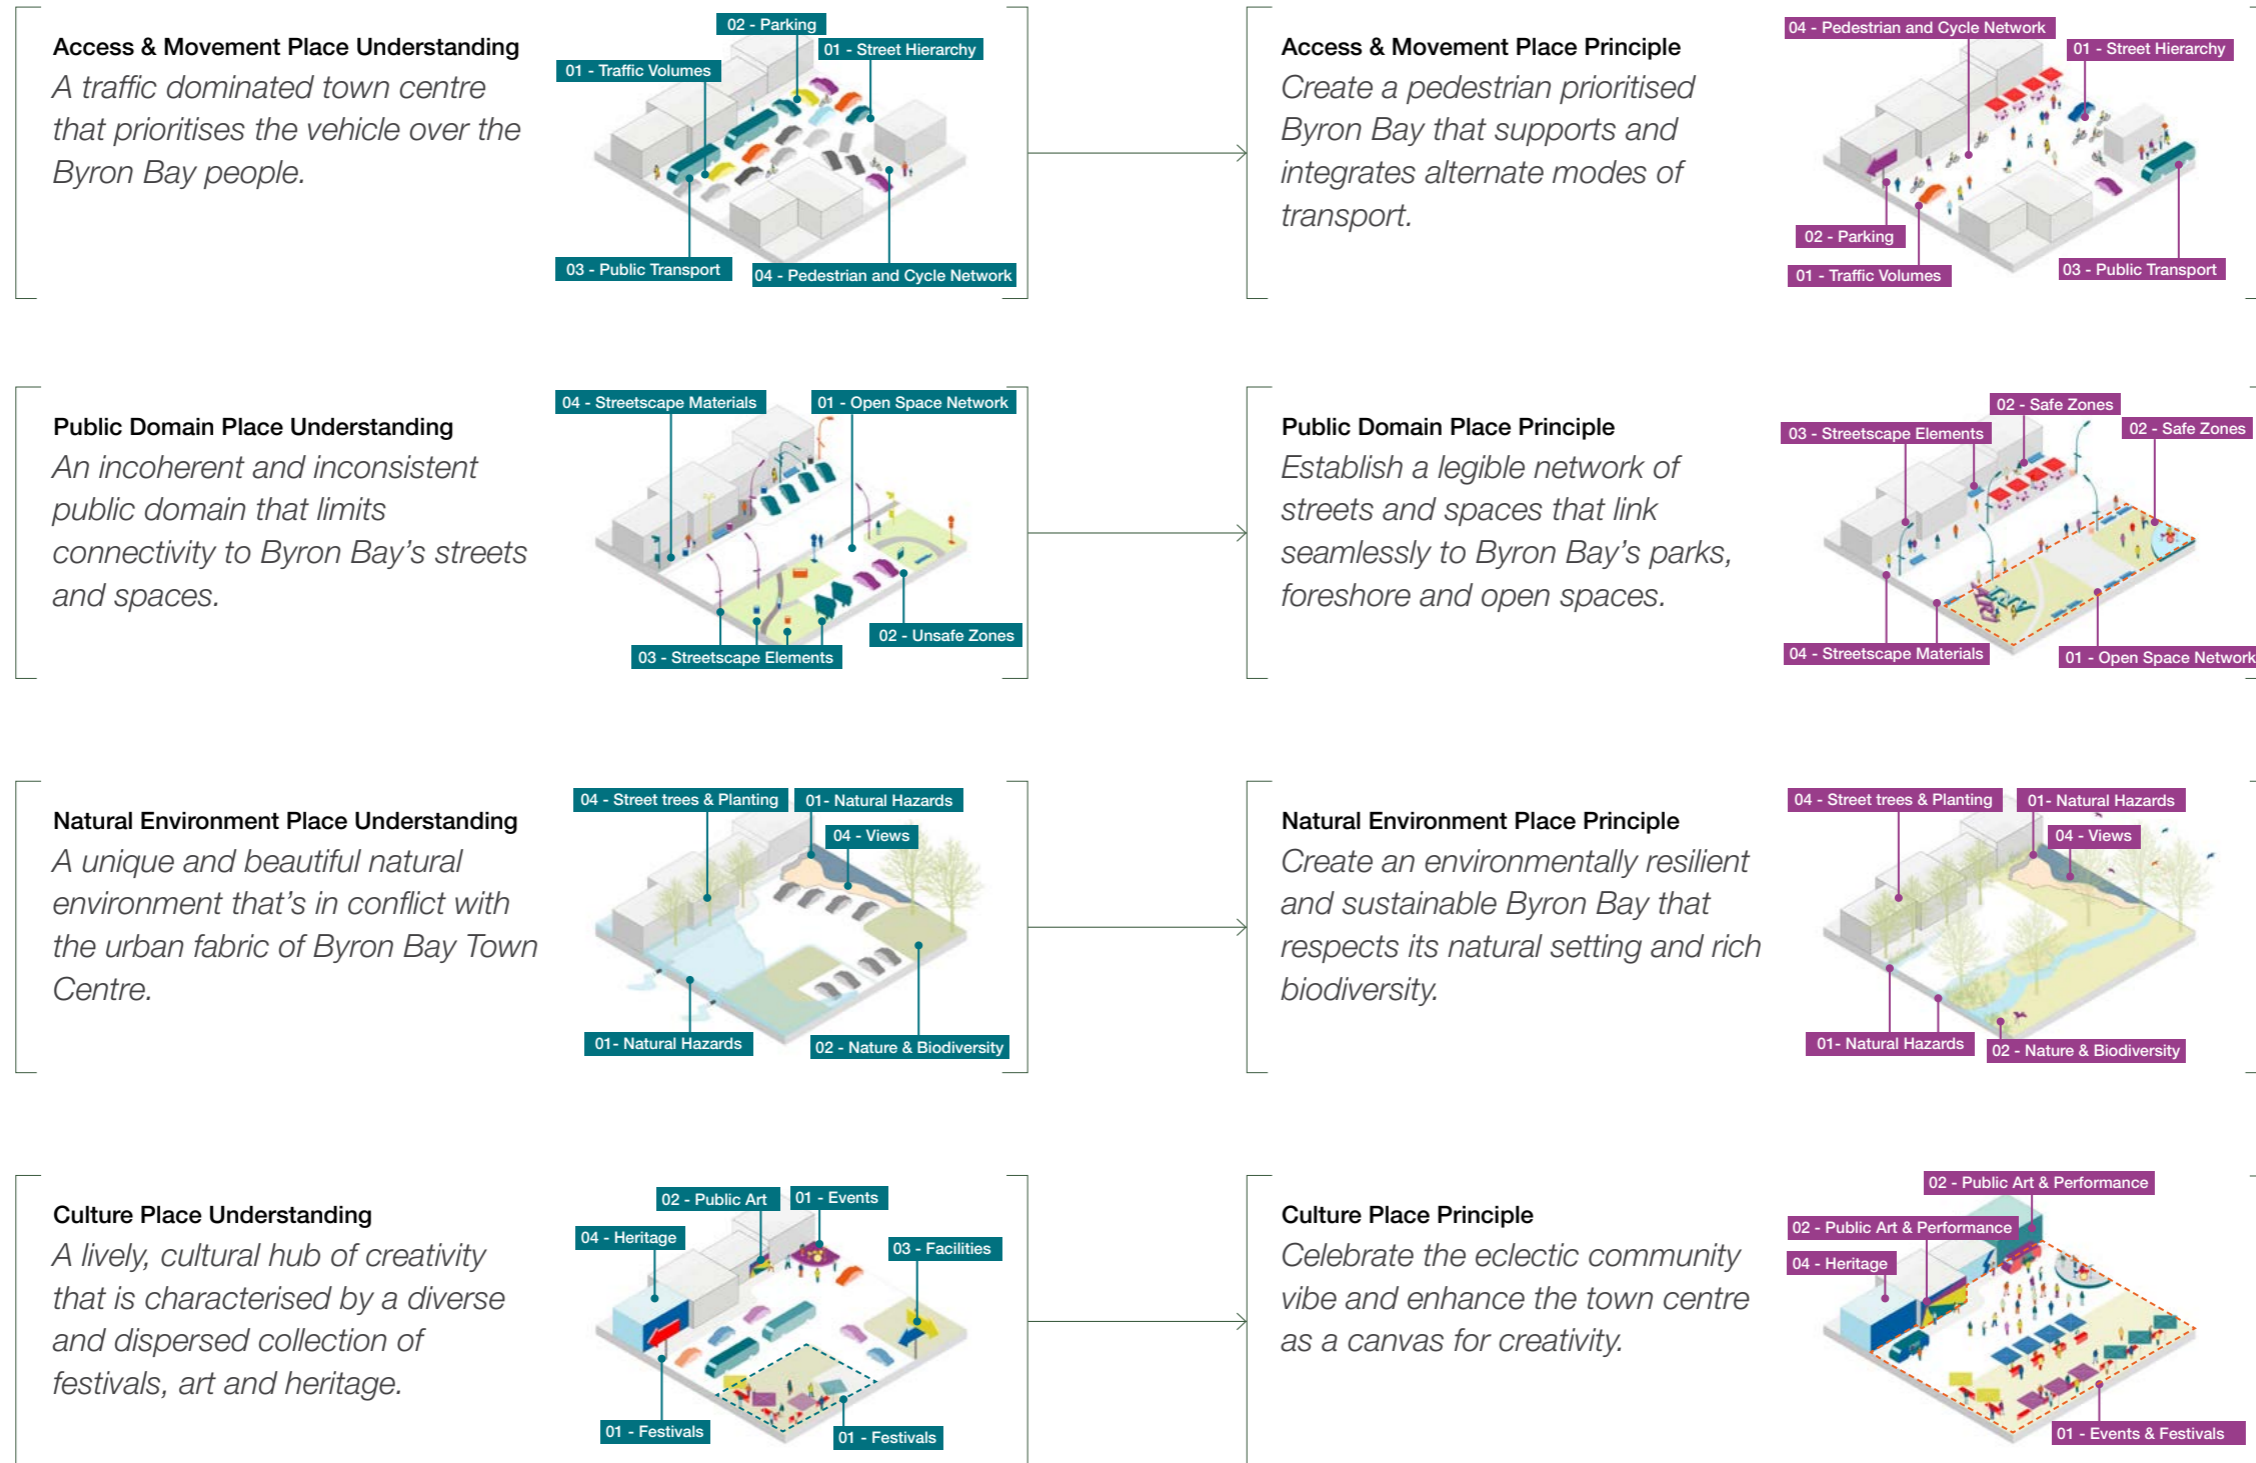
Access & Movement Place Understanding
A traffic dominated town centre that prioritises the vehicle over the Byron Bay people.

02 - Parking
01 - Street Hierarchy
01 - Traffic Volumes
03 - Public Transport
04 - Pedestrian and Cycle Network

Access & Movement Place Principle
Create a pedestrian prioritised Byron Bay that supports and integrates alternate modes of transport.

04 - Pedestrian and Cycle Network
01 - Street Hierarchy
02 - Parking
01 - Traffic Volumes
03 - Public Transport

Public Domain Place Understanding
An incoherent and inconsistent public domain that limits connectivity to Byron Bay's streets and spaces.

04 - Streetscape Materials
01 - Open Space Network
02 - Unsafe Zones
03 - Streetscape Elements

Public Domain Place Principle
Establish a legible network of streets and spaces that link seamlessly to Byron Bay's parks, foreshore and open spaces.

02 - Safe Zones
03 - Streetscape Elements
02 - Safe Zones
04 - Streetscape Materials
01 - Open Space Network

Natural Environment Place Understanding
A unique and beautiful natural environment that's in conflict with the urban fabric of Byron Bay Town Centre.

04 - Street trees & Planting
01- Natural Hazards
04 - Views
01- Natural Hazards
02 - Nature & Biodiversity

Natural Environment Place Principle
Create an environmentally resilient and sustainable Byron Bay that respects its natural setting and rich biodiversity.

04 - Street trees & Planting
01- Natural Hazards
04 - Views
01- Natural Hazards
02 - Nature & Biodiversity

Culture Place Understanding
A lively, cultural hub of creativity that is characterised by a diverse and dispersed collection of festivals, art and heritage.

02 - Public Art
01 - Events
04 - Heritage
03 - Facilities
01 - Festivals
01 - Festivals

Culture Place Principle
Celebrate the eclectic community vibe and enhance the town centre as a canvas for creativity.

02 - Public Art & Performance
02 - Public Art & Performance
04 - Heritage
01 - Events & Festivals